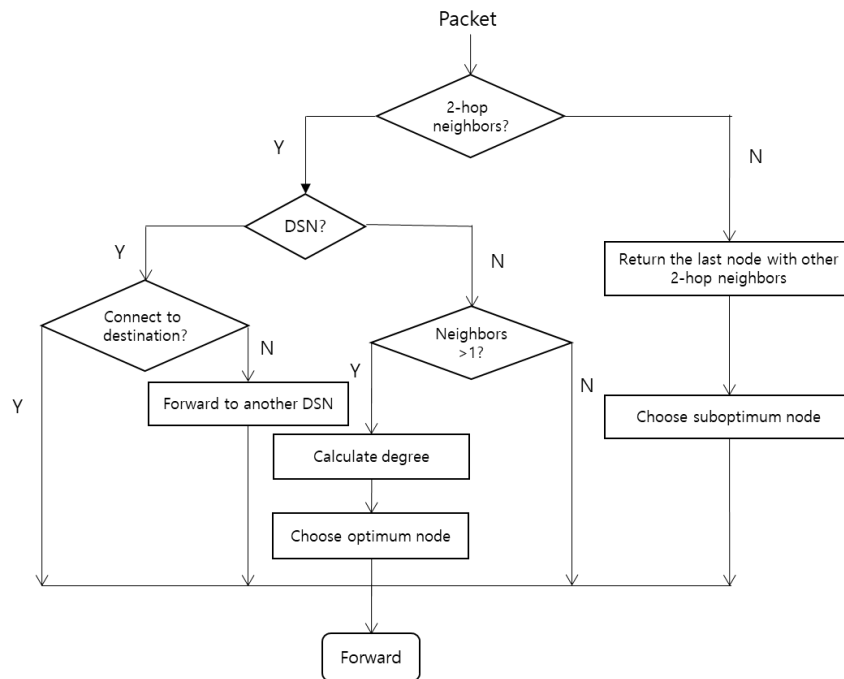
Packet

2-hop neighbors?

Y

N

DSN?

Y

N

Return the last node with other 2-hop neighbors

Connect to destination?

N

Neighbors >1?

Y

N

Y

Forward to another DSN

Choose suboptimum node

Calculate degree

Choose optimum node

Forward